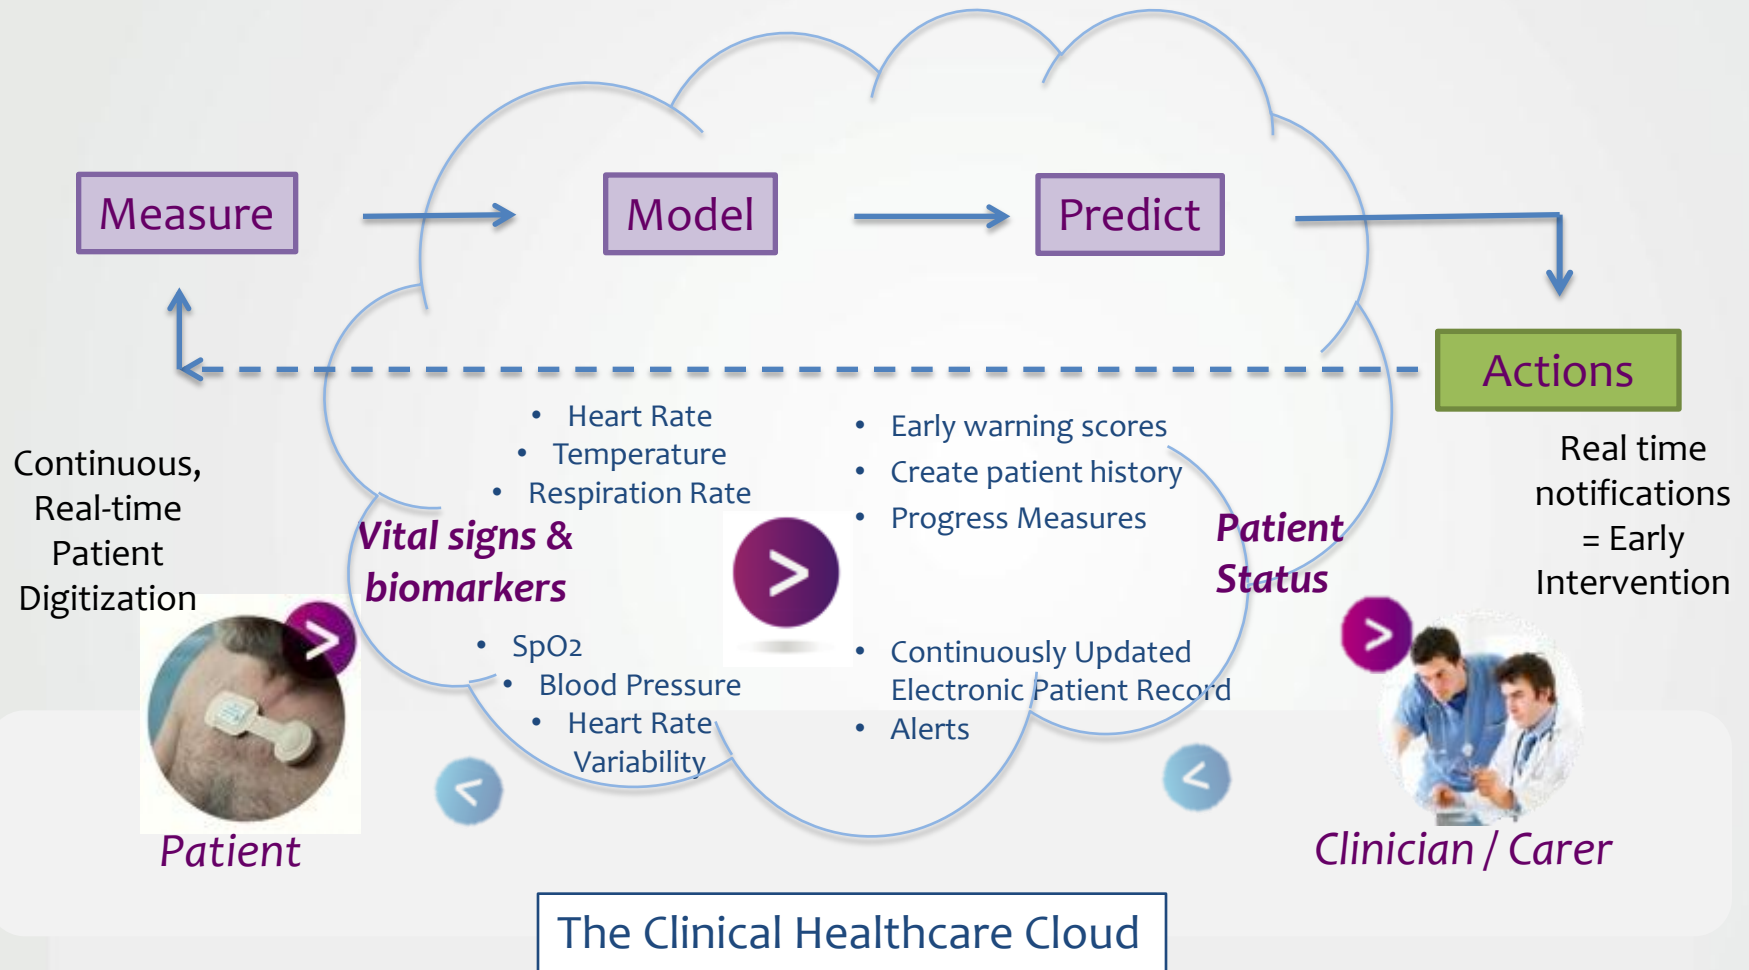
Measure

Model

Predict

Actions

Continuous, Real-time Patient Digitization

Real time notifications = Early Intervention

- Heart Rate
- Temperature
- Respiration Rate

Vital signs & biomarkers

- SpO2
- Blood Pressure
- Heart Rate Variability

- Early warning scores
- Create patient history
- Progress Measures

Patient Status

- Continuously Updated Electronic Patient Record
- Alerts

Patient

Clinician / Carer

The Clinical Healthcare Cloud